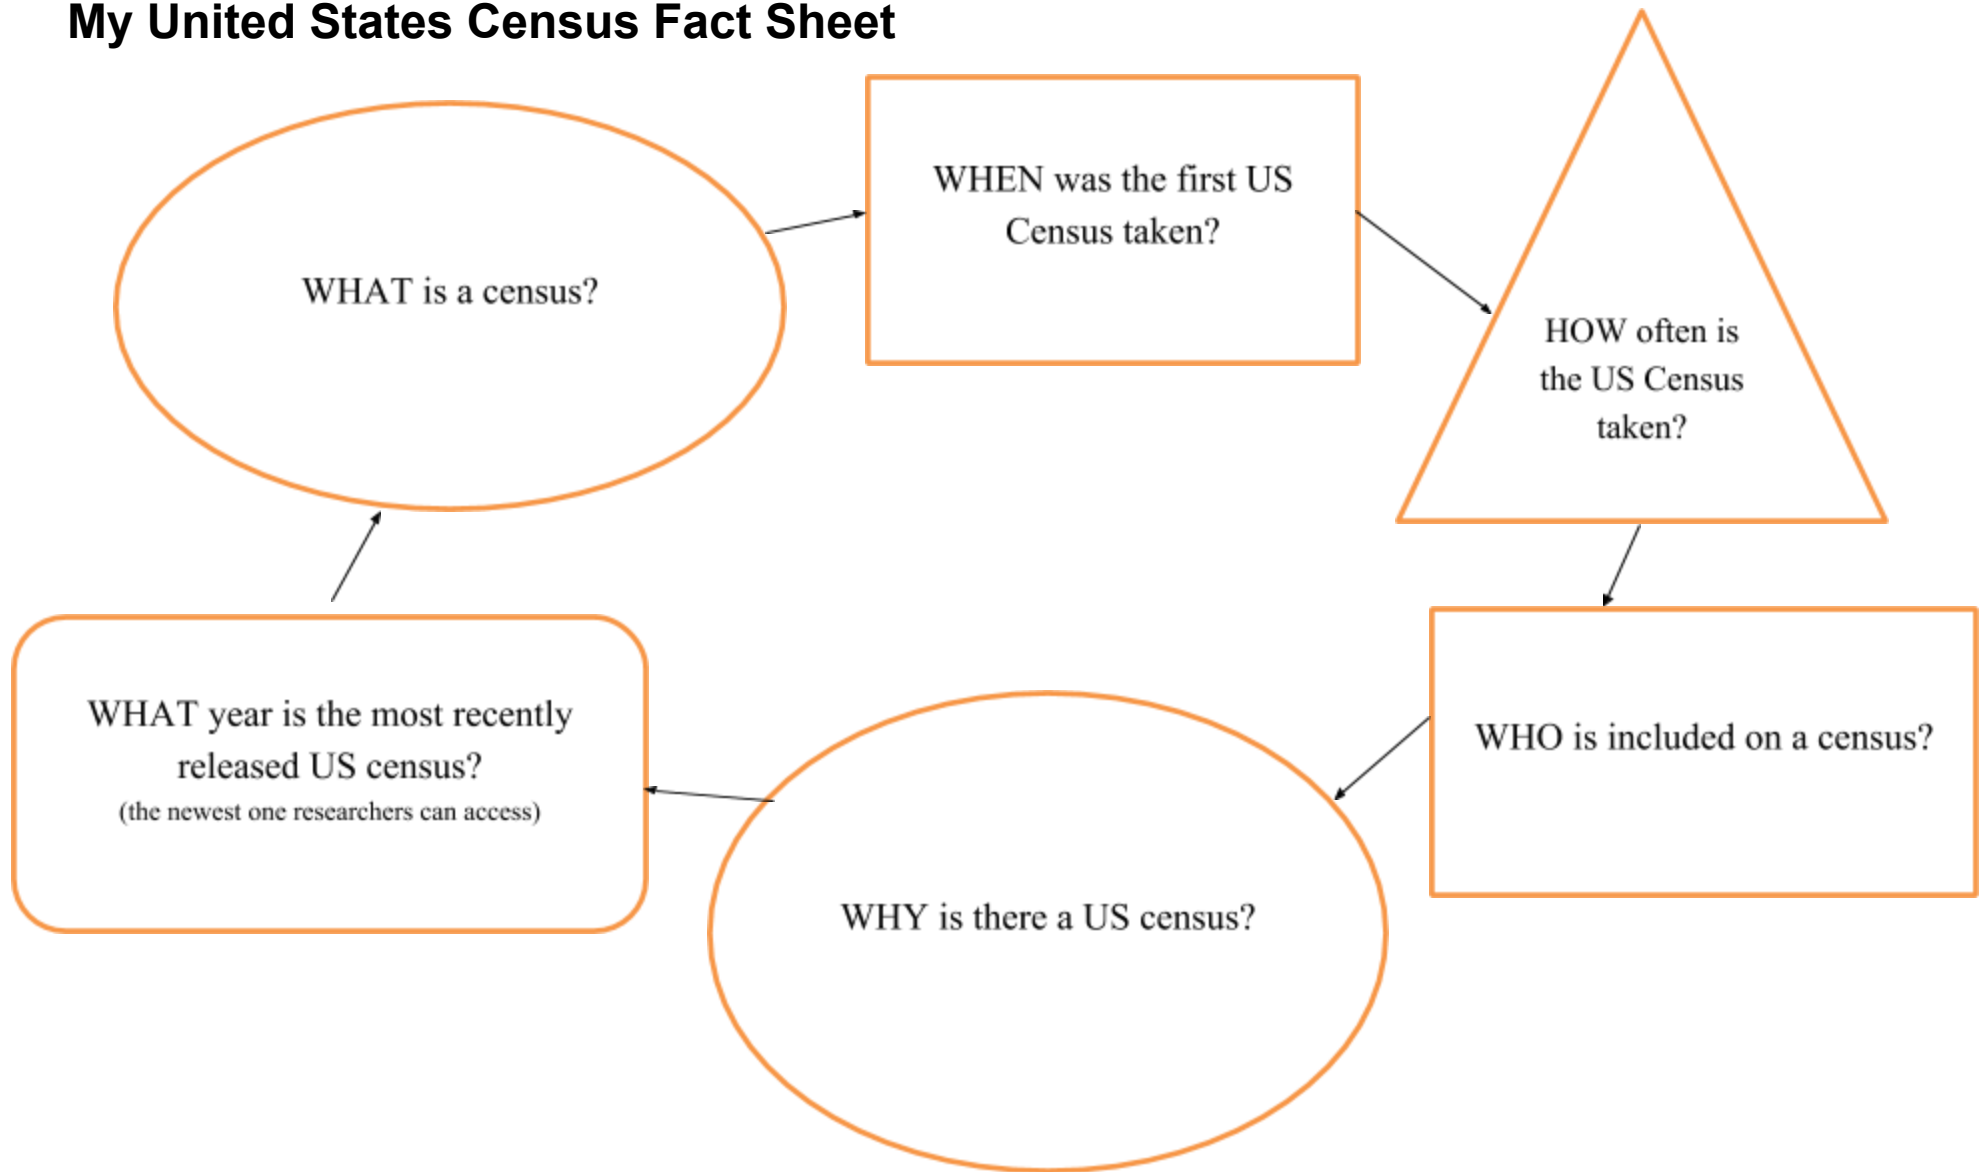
My United States Census Fact Sheet

WHAT is a census?

WHEN was the first US Census taken?

HOW often is the US Census taken?

WHO is included on a census?

WHY is there a US census?

WHAT year is the most recently released US census?
(the newest one researchers can access)